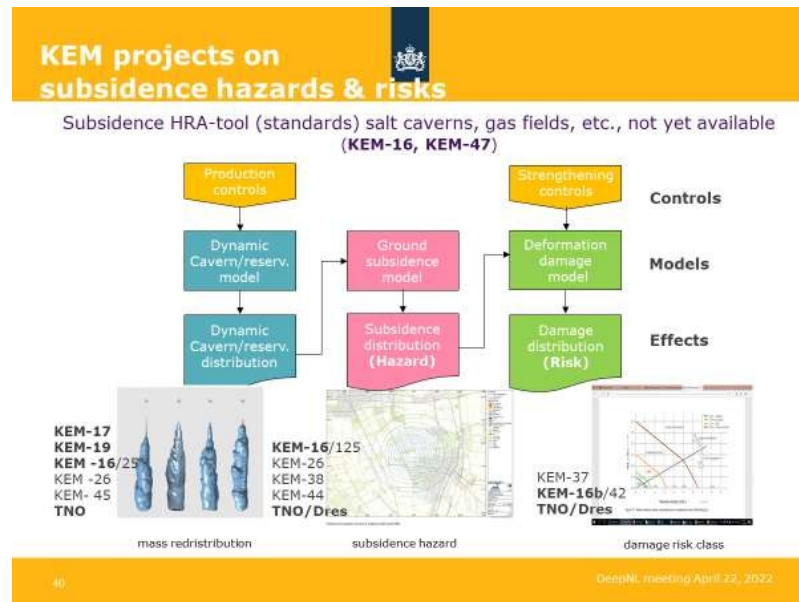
KEM projects on subsidence hazards & risks

Subsidence HRA-tool (standards) salt caverns, gas fields, etc., not yet available (**KEM-16, KEM-47**)

Production controls

Strengthening controls

Controls

Dynamic Cavern/reserv. model

Ground subsidence model

Deformation damage model

Models

Dynamic Cavern/reserv. distribution

Subsidence distribution (Hazard)

Damage distribution (Risk)

Effects

KEM-17
KEM-19
KEM -16/25
KEM -26
KEM- 45
TNO

KEM-16/125
KEM-26
KEM-38
KEM-44
TNO/Dres

KEM-37
KEM-16b/42
TNO/Dres

mass redistribution

subsidence hazard

damage risk class

40

DeepNL meeting April 22, 2022